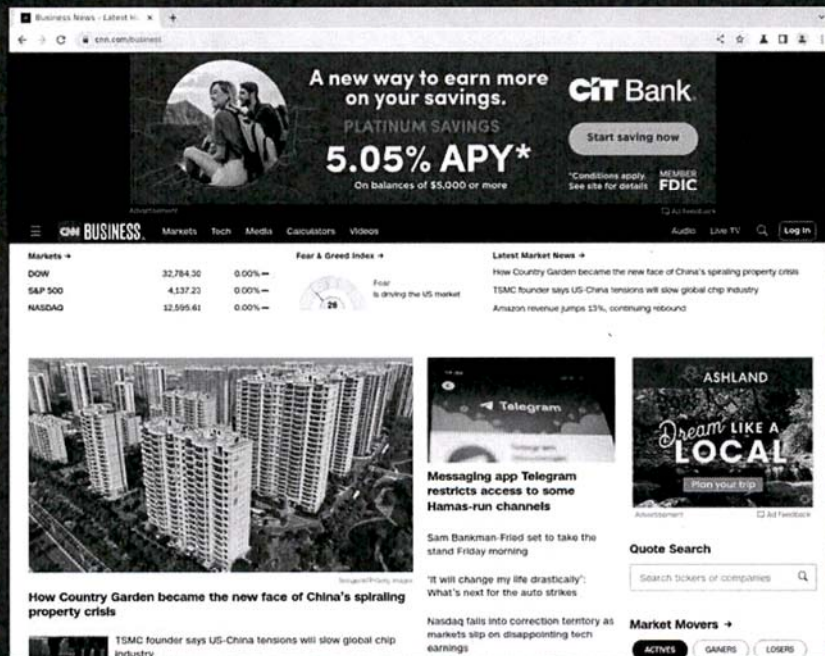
Business News - Latest H ×

cnn.com/business

A new way to earn more on your savings.

PLATINUM SAVINGS

5.05% APY*

On balances of $5,000 or more

CIT Bank

Start saving now

*Conditions apply. See site for details

MEMBER FDIC

Advertisement

Ad Feedback

CNN BUSINESS

Markets Tech Media Calculators Videos

Audio Live TV Log In

Markets →

| | | |
|---|---|---|
| DOW | 32,784.30 | 0.00% — |
| S&P 500 | 4,137.23 | 0.00% — |
| NASDAQ | 12,595.61 | 0.00% — |

Fear & Greed Index →

26

Fear is driving the US market

Latest Market News →

How Country Garden became the new face of China's spiraling property crisis

TSMC founder says US-China tensions will slow global chip industry

Amazon revenue jumps 13%, continuing rebound

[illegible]

How Country Garden became the new face of China's spiraling property crisis

TSMC founder says US-China tensions will slow global chip industry

Telegram

Messaging app Telegram restricts access to some Hamas-run channels

Sam Bankman-Fried set to take the stand Friday morning

'It will change my life drastically': What's next for the auto strikes

Nasdaq falls into correction territory as markets slip on disappointing tech earnings

ASHLAND

Dream LIKE A LOCAL

Plan your trip

Advertisement

Ad Feedback

Quote Search

Search tickers or companies

Market Movers →

ACTIVES GAINERS LOSERS